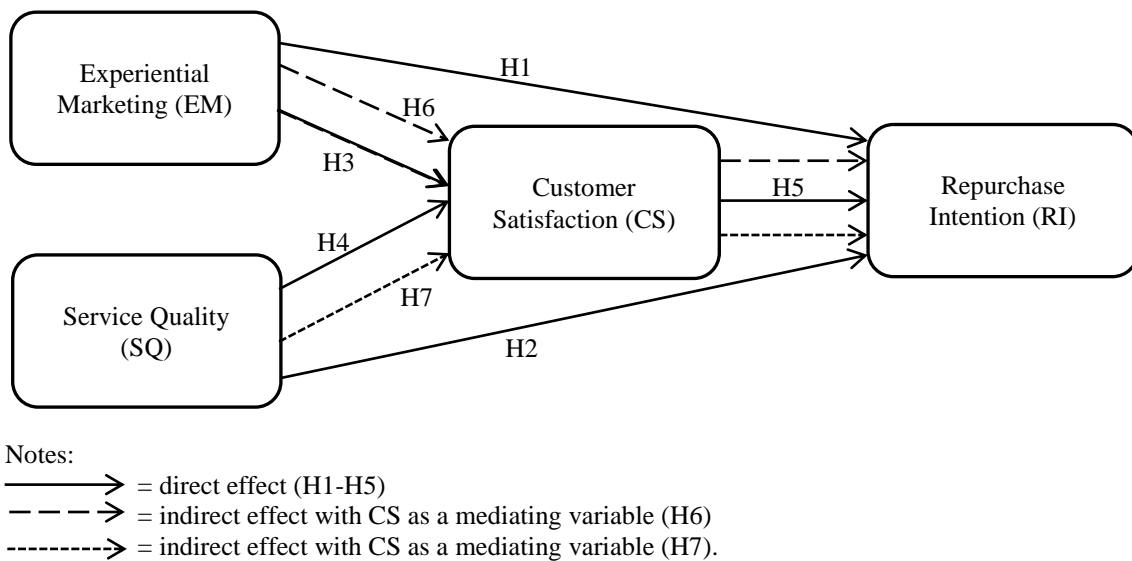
Experiential Marketing (EM)

H1

H6

H3

Customer Satisfaction (CS)

H5

Repurchase Intention (RI)

H4

H7

Service Quality (SQ)

H2

Notes:
= direct effect (H1-H5)
= indirect effect with CS as a mediating variable (H6)
= indirect effect with CS as a mediating variable (H7).